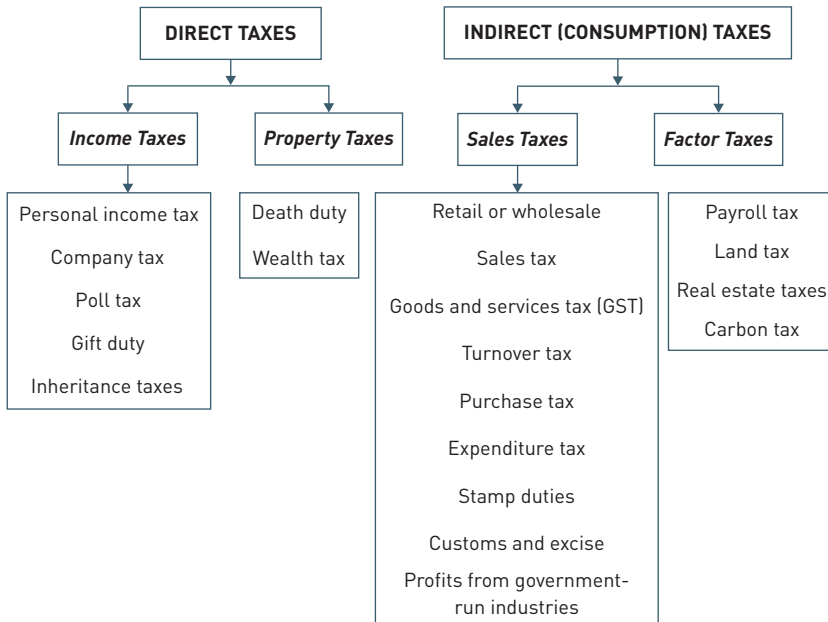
DIRECT TAXES

Income Taxes

Personal income tax

Company tax

Poll tax

Gift duty

Inheritance taxes

Property Taxes

Death duty

Wealth tax

INDIRECT (CONSUMPTION) TAXES

Sales Taxes

Retail or wholesale

Sales tax

Goods and services tax (GST)

Turnover tax

Purchase tax

Expenditure tax

Stamp duties

Customs and excise

Profits from government-run industries

Factor Taxes

Payroll tax

Land tax

Real estate taxes

Carbon tax